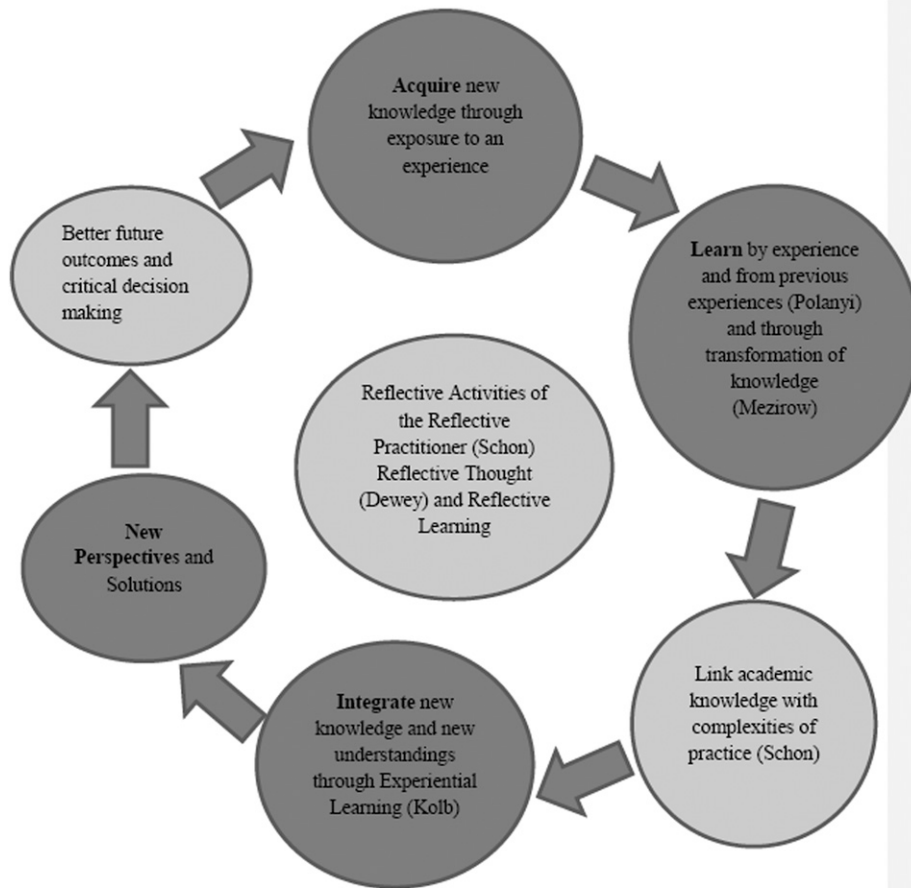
Acquire new knowledge through exposure to an experience

Learn by experience and from previous experiences (Polanyi) and through transformation of knowledge (Mezirow)

Link academic knowledge with complexities of practice (Schon)

Integrate new knowledge and new understandings through Experiential Learning (Kolb)

New Perspectives and Solutions

Better future outcomes and critical decision making

Reflective Activities of the Reflective Practitioner (Schon) Reflective Thought (Dewey) and Reflective Learning